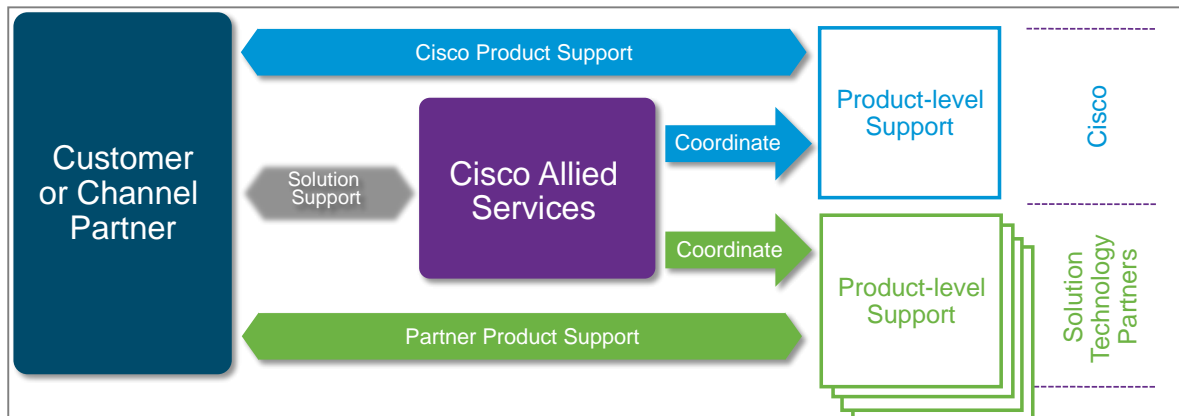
Customer or Channel Partner

Cisco Product Support

Solution Support

Cisco Allied Services

Coordinate

Coordinate

Product-level Support

Cisco

Product-level Support

Solution Technology Partners

Partner Product Support